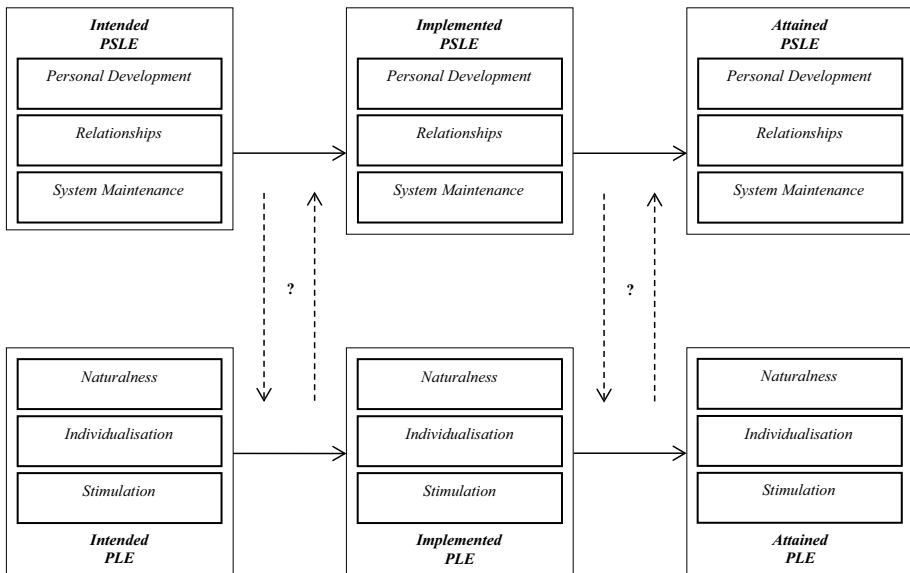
Intended PSLE

Personal Development

Relationships

System Maintenance

Implemented PSLE

Personal Development

Relationships

System Maintenance

Attained PSLE

Personal Development

Relationships

System Maintenance

?

?

Naturalness

Individualisation

Stimulation

Intended PLE

Naturalness

Individualisation

Stimulation

Implemented PLE

Naturalness

Individualisation

Stimulation

Attained PLE